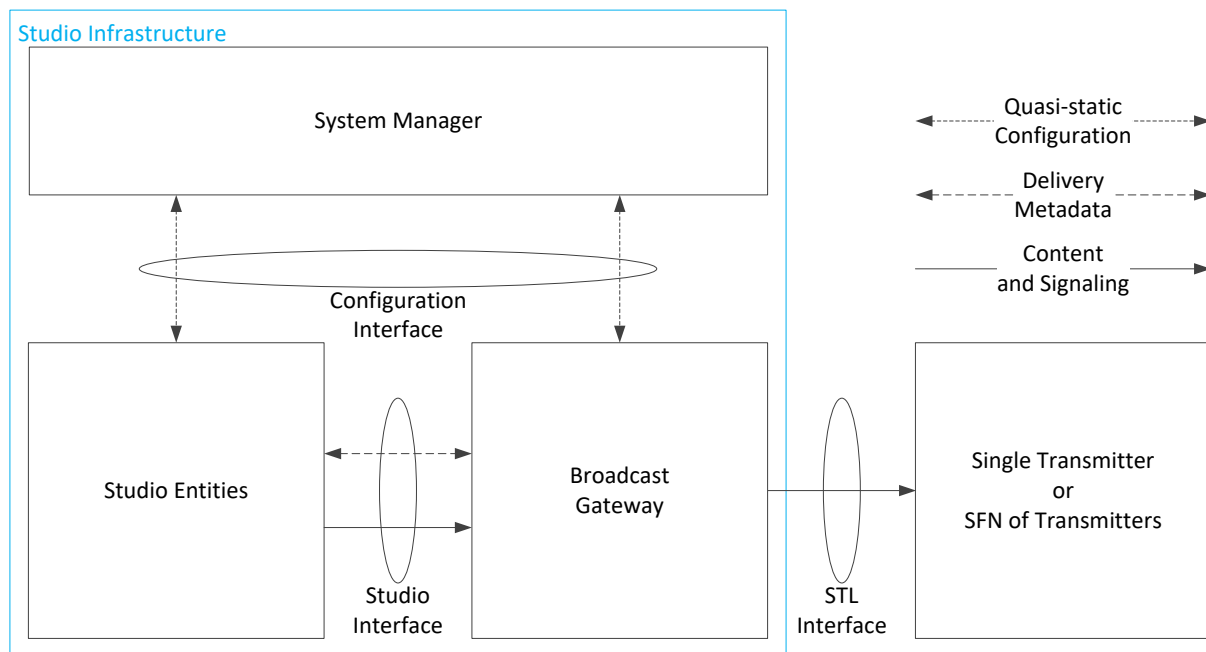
Studio Infrastructure

System Manager

Quasi-static Configuration

Delivery Metadata

Content and Signaling

Configuration Interface

Studio Entities

Broadcast Gateway

Single Transmitter or SFN of Transmitters

Studio Interface

STL Interface